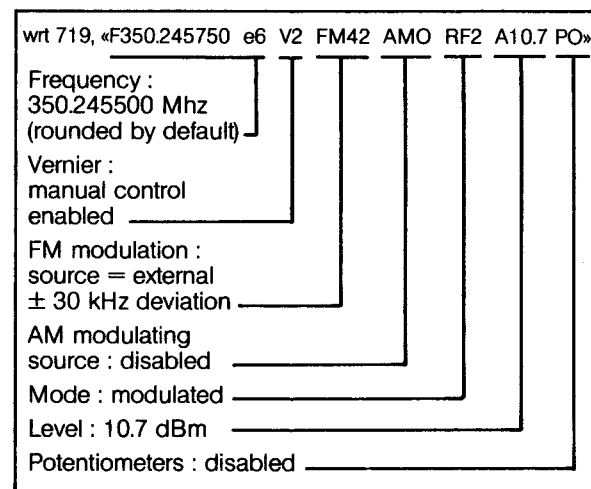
wrt 719, «F350.245750 e6 V2 FM42 AMO RF2 A10.7 PO»

Frequency : 350.245500 Mhz (rounded by default)

Vernier : manual control enabled

FM modulation : source = external ± 30 kHz deviation

AM modulating source : disabled

Mode : modulated

Level : 10.7 dBm

Potentiometers : disabled